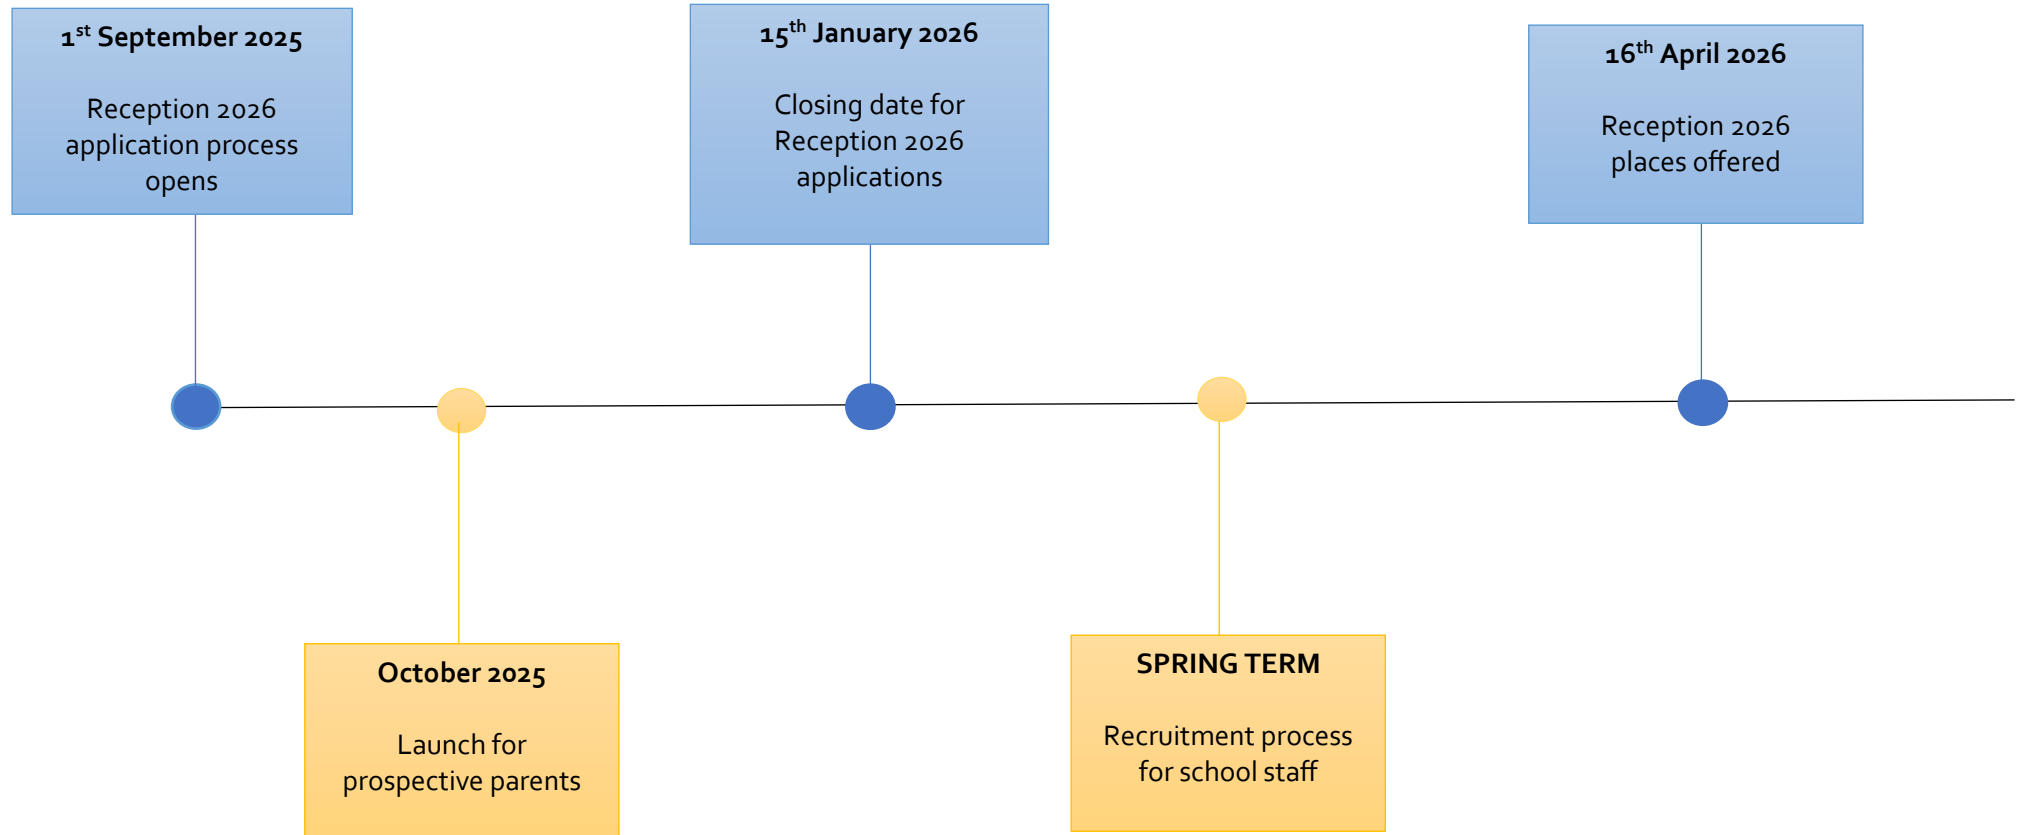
**1$^{st}$ September 2025**

Reception 2026 application process opens

**15$^{th}$ January 2026**

Closing date for Reception 2026 applications

**16$^{th}$ April 2026**

Reception 2026 places offered

**October 2025**

Launch for prospective parents

**SPRING TERM**

Recruitment process for school staff